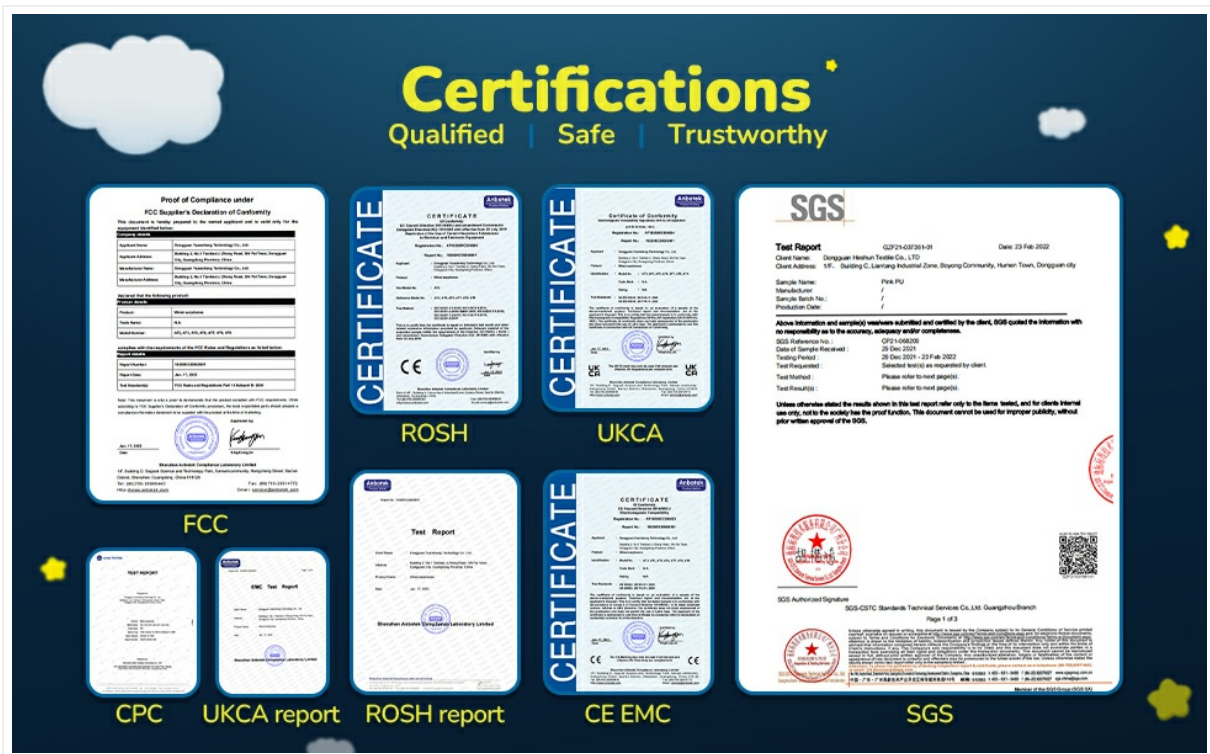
Certifications
Qualified | Safe | Trustworthy

Proof of Compliance under
FCC Supplier's Declaration of Conformity

FCC

CERTIFICATE
Anbotek
CERTIFICATE

ROSH

CERTIFICATE
Anbotek
Certificate of Conformity

UKCA

SGS
Test Report
Client Name: Dongguan Heshun Textile Co., LTD
Client Address: 1/F., Building C, Liantang Industrial Zone, Boyong Community, Humen Town, Dongguan city
Date: 23 Feb 2022
Sample Name: Pink PU
Manufacturer: /
Sample Batch No.: /
Production Date: /
Above information and sample(s) was/were submitted and certified by the client, SGS quoted the information with no responsibility as to the accuracy, adequacy and/or completeness.
SGS Reference No.: CP21-066205
Date of Sample Received: 29 Dec 2021
Testing Period: 29 Dec 2021 - 23 Feb 2022
Test Requested: Selected test(s) as requested by client.
Test Method: Please refer to next page(s).
Test Result(s): Please refer to next page(s).
Unless otherwise stated the results shown in this test report refer only to the items tested, and for clients internal use only, not to the society has the proof function. This document cannot be used for improper publicity, without prior written approval of the SGS.
SGS Authorized Signature
SGS-CSTC Standards Technical Services Co.,Ltd. Guangzhou Branch
Page 1 of 3
Member of the SGS Group (SGS SA)

SGS

TEST REPORT

CPC

EMC Test Report

UKCA report

Test Report
Shenzhen Anbotek Compliance Laboratory Limited

ROSH report

CERTIFICATE
Anbotek

CE EMC